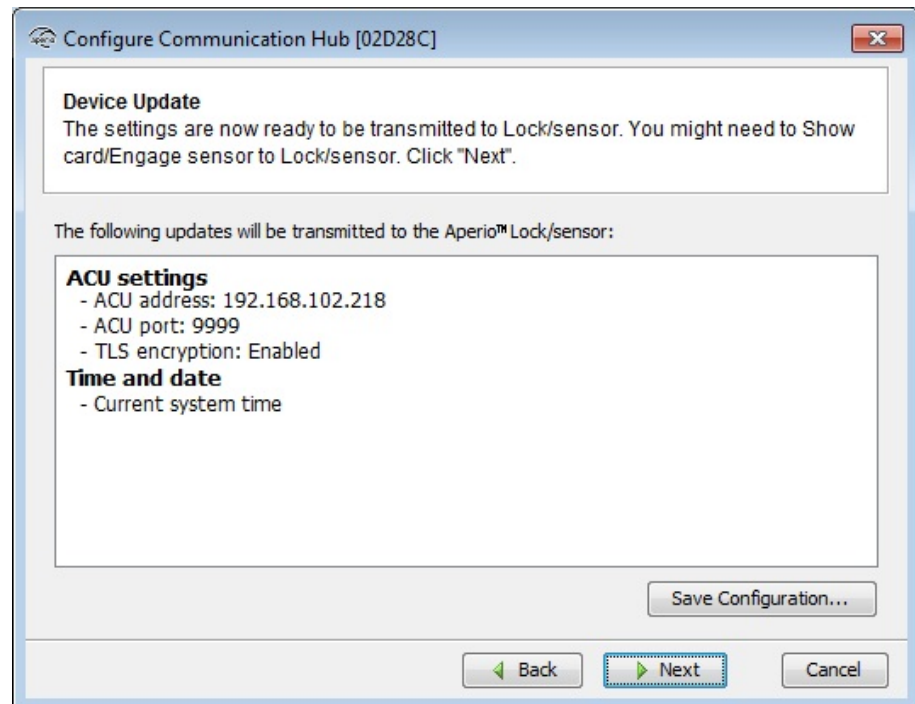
Configure Communication Hub [02D28C]

Device Update
The settings are now ready to be transmitted to Lock/sensor. You might need to Show card/Engage sensor to Lock/sensor. Click "Next".

The following updates will be transmitted to the Aperio™ Lock/sensor:

ACU settings
- ACU address: 192.168.102.218
- ACU port: 9999
- TLS encryption: Enabled
Time and date
- Current system time

Save Configuration...

Back
Next
Cancel